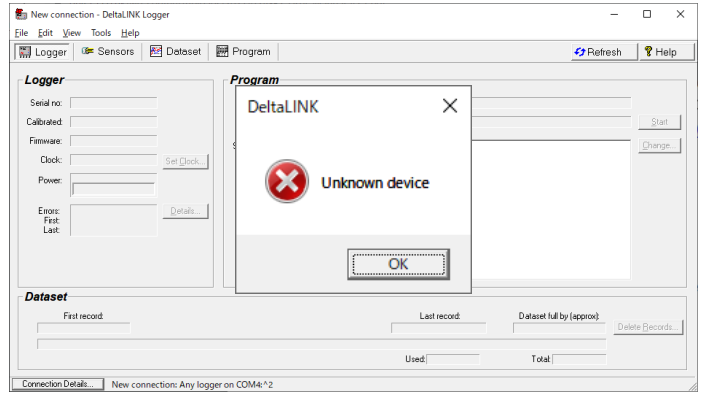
New connection - DeltaLINK Logger

File Edit View Tools Help

Logger Sensors Dataset Program Refresh Help

Logger

Serial no:
Calibrated:
Firmware:
Clock: Set Clock...
Power:
Errors:
First:
Last: Details...

Program

Start
Change...

DeltaLINK

Unknown device

OK

Dataset

First record: Last record: Dataset full by (approx): Delete Records...

Used: Total:

Connection Details... New connection: Any logger on COM4:^2